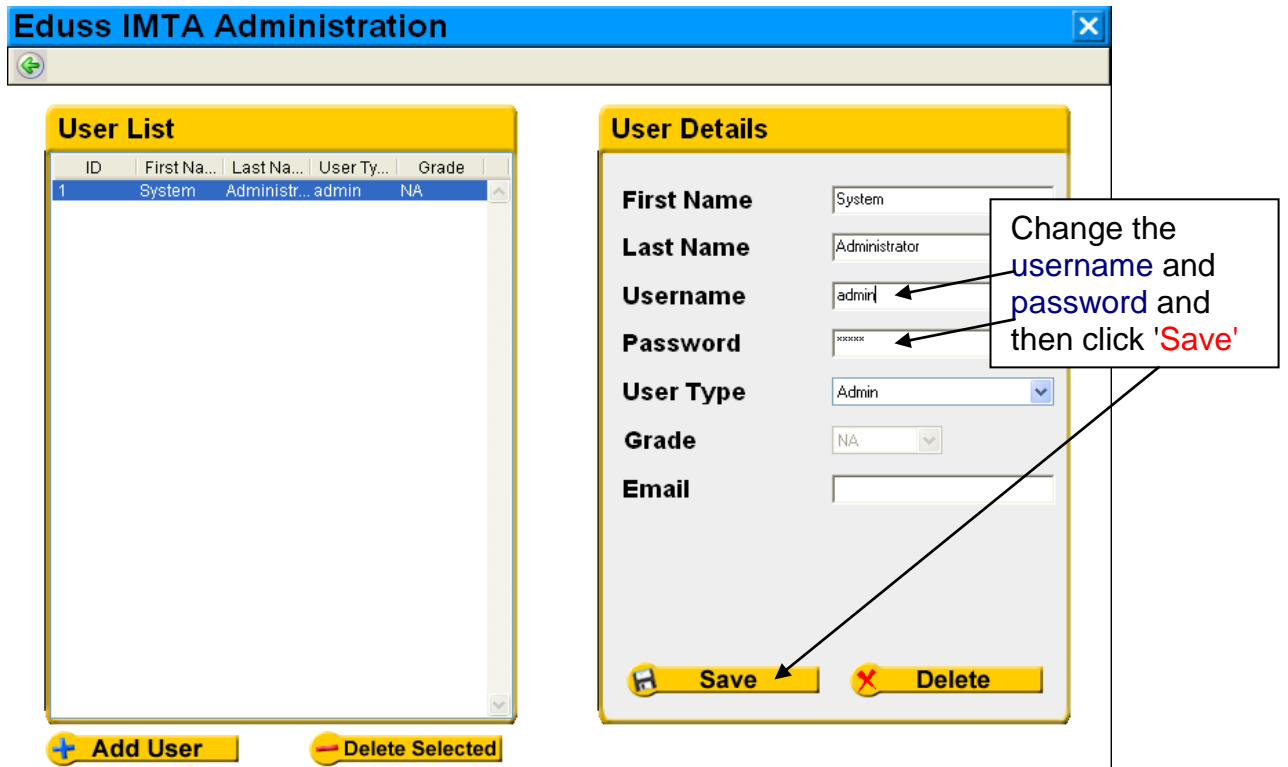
Eduss IMTA Administration

User List

| ID | First Na... | Last Na... | User Ty... | Grade |
|---|---|---|---|---|
| 1 | System | Administr... | admin | NA |

Add User
Delete Selected

User Details

First Name System
Last Name Administrator
Username admin
Password *****
User Type Admin
Grade NA
Email

Save
Delete

Change the username and password and then click 'Save'